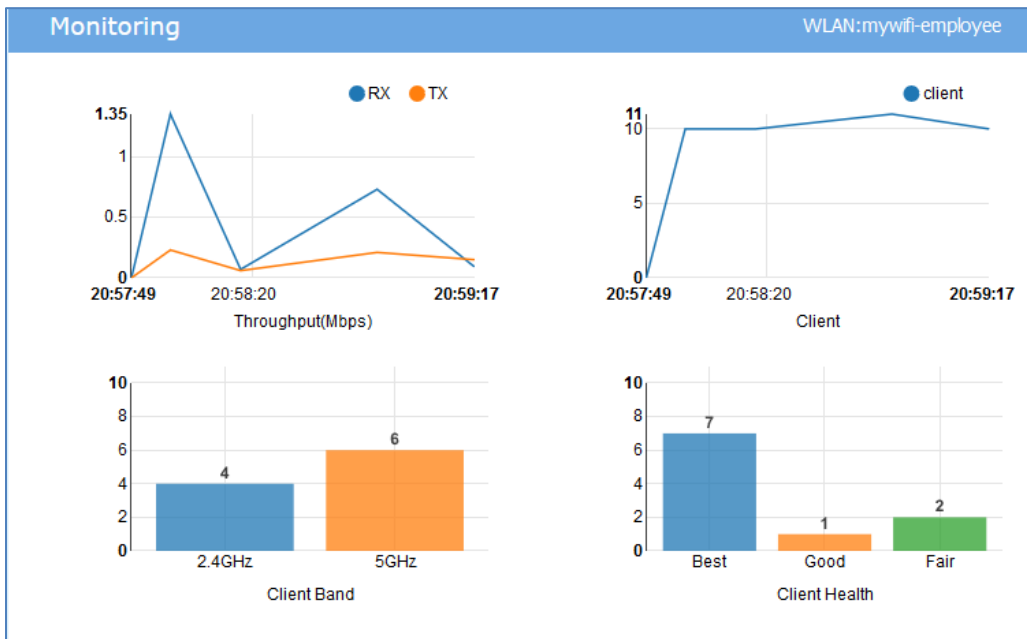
Monitoring

WLAN:mywifi-employee

RX TX

1.35
1
0.5
0

20:57:49 20:58:20 20:59:17

Throughput(Mbps)

client

11
10
5
0

20:57:49 20:58:20 20:59:17

Client

10
8
6
4
2
0

4
6

2.4GHz 5GHz

Client Band

10
8
6
4
2
0

7
1
2

Best Good Fair

Client Health